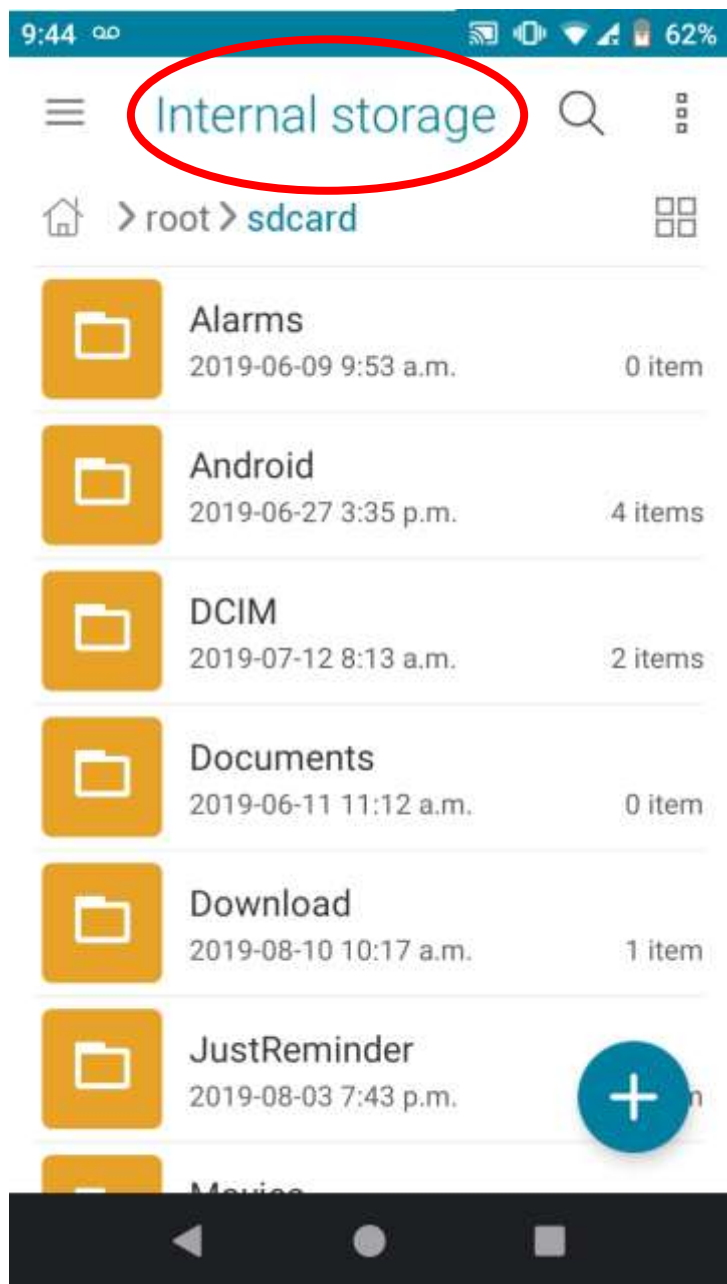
9:44 62%

Internal storage

> root > sdcard

Alarms
2019-06-09 9:53 a.m. 0 item

Android
2019-06-27 3:35 p.m. 4 items

DCIM
2019-07-12 8:13 a.m. 2 items

Documents
2019-06-11 11:12 a.m. 0 item

Download
2019-08-10 10:17 a.m. 1 item

JustReminder
2019-08-03 7:43 p.m. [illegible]

Movies